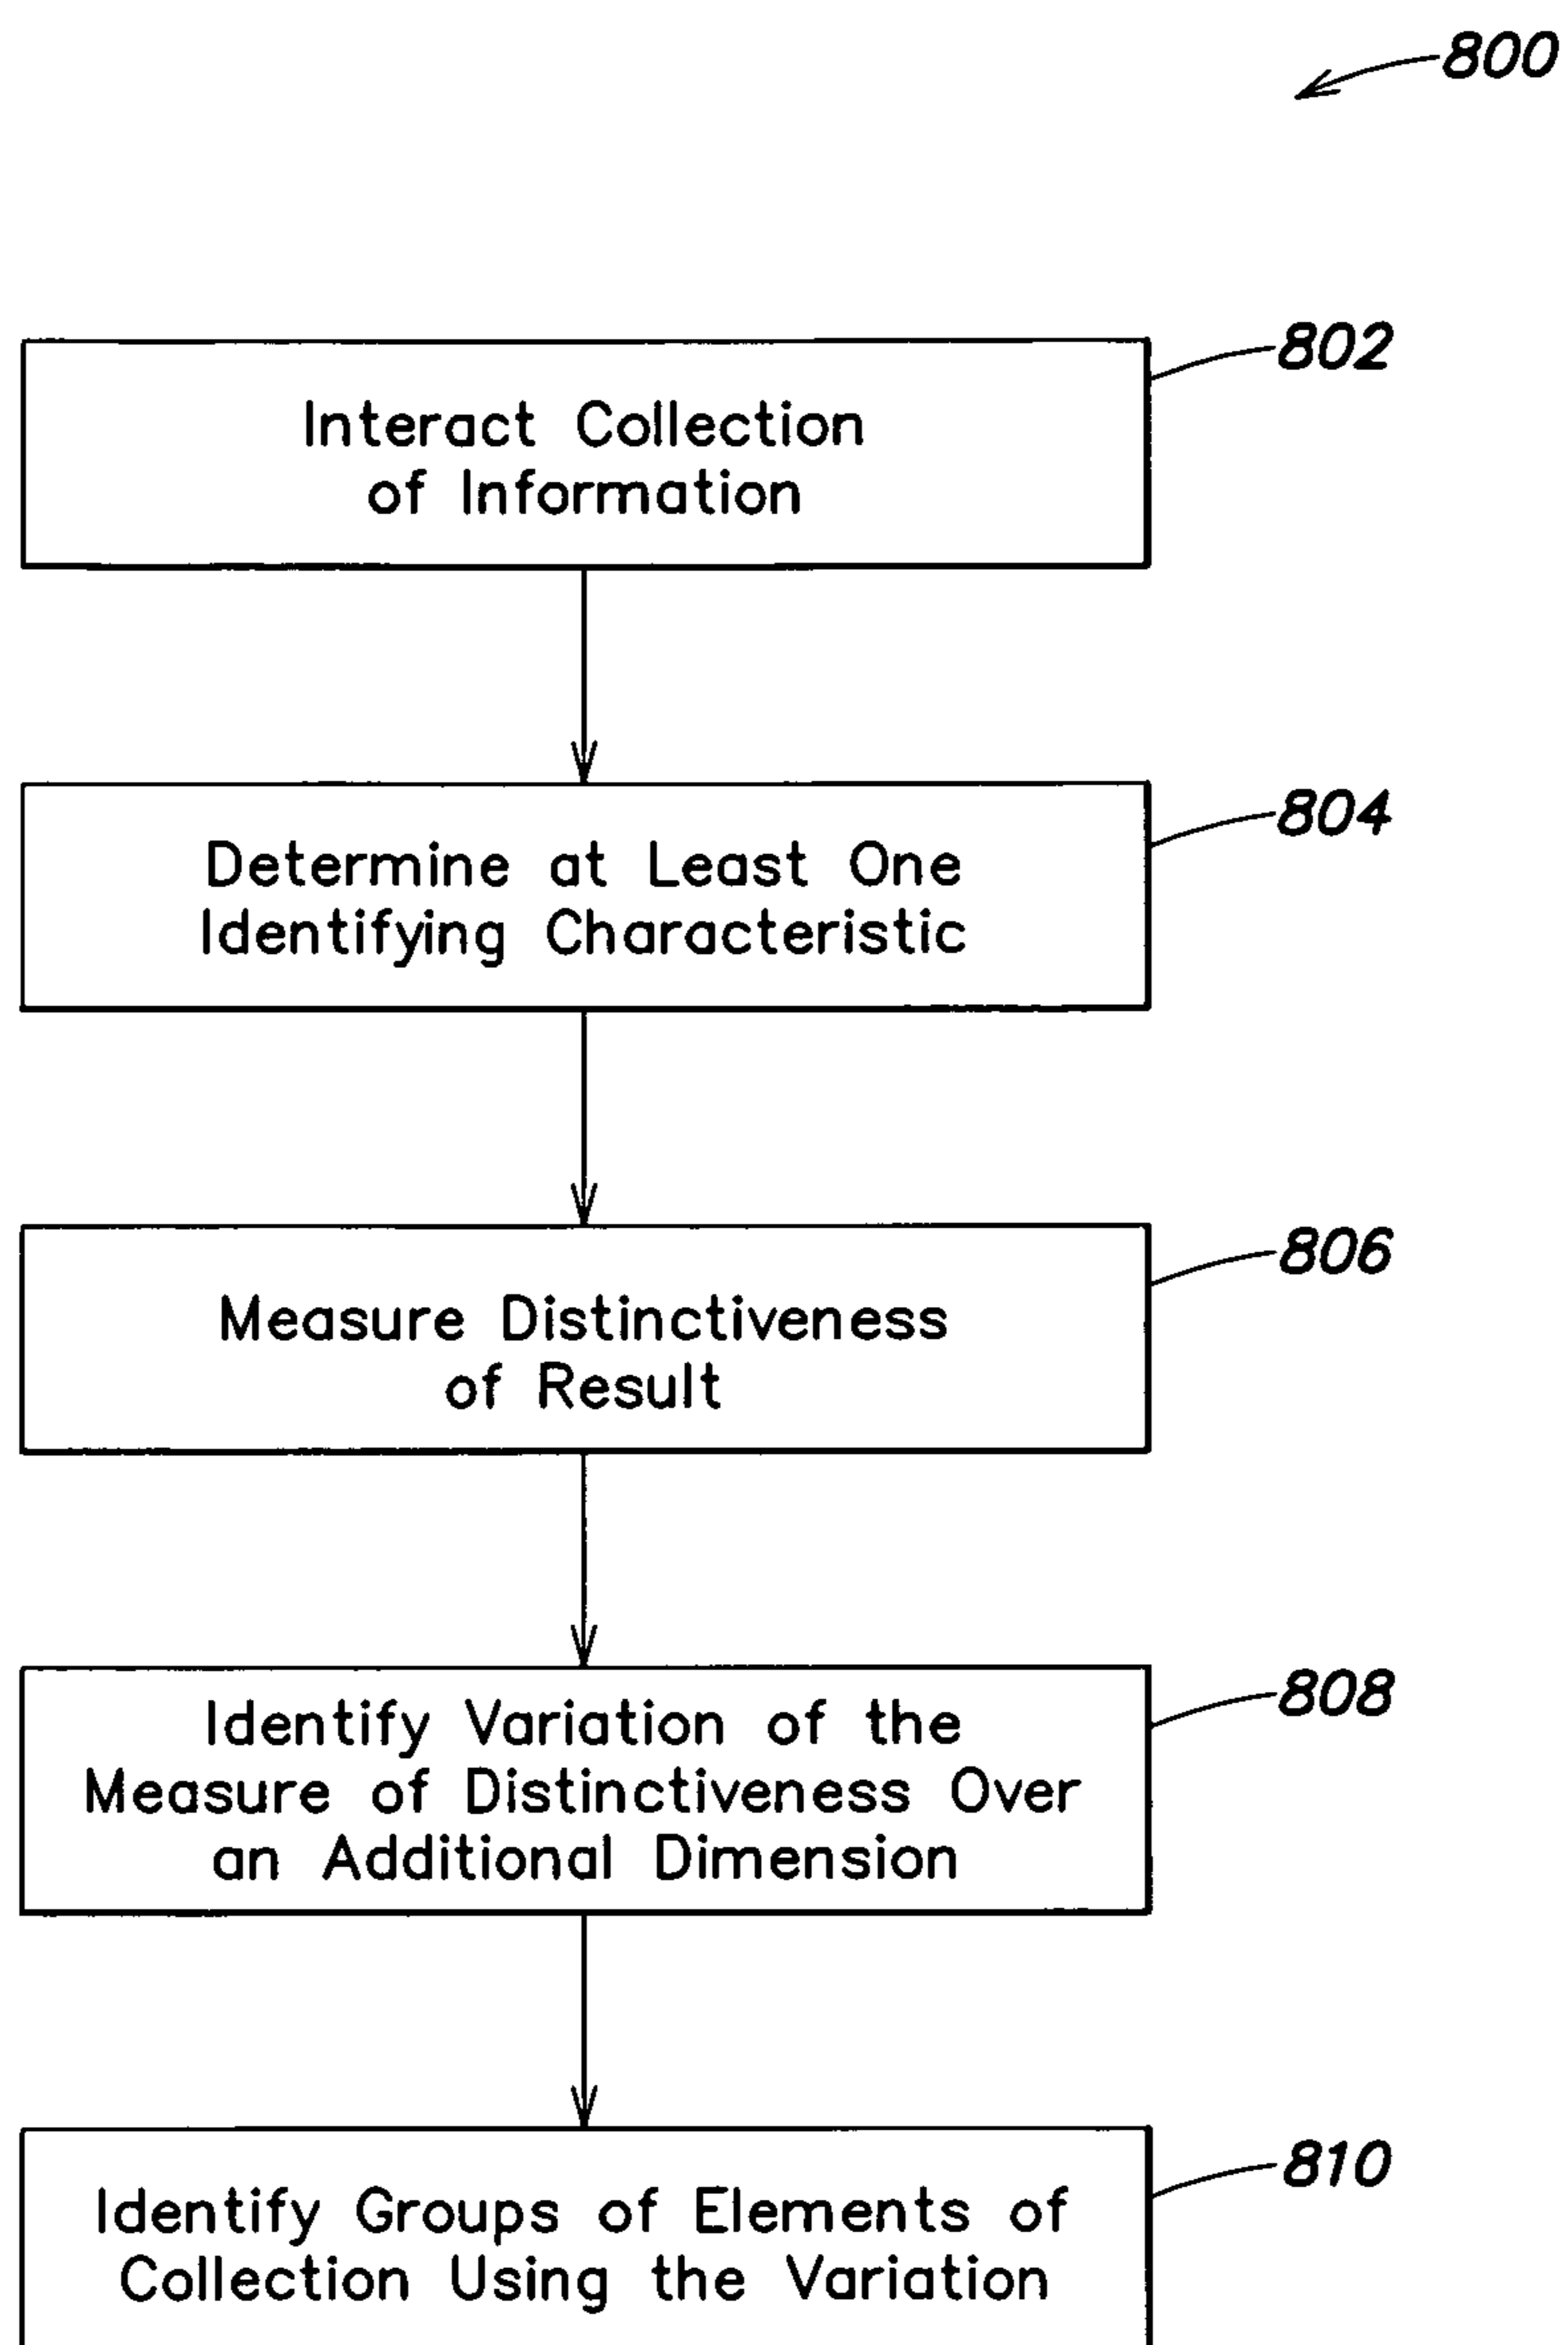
800

802

Interact Collection of Information

804

Determine at Least One Identifying Characteristic

806

Measure Distinctiveness of Result

808

Identify Variation of the Measure of Distinctiveness Over an Additional Dimension

810

Identify Groups of Elements of Collection Using the Variation